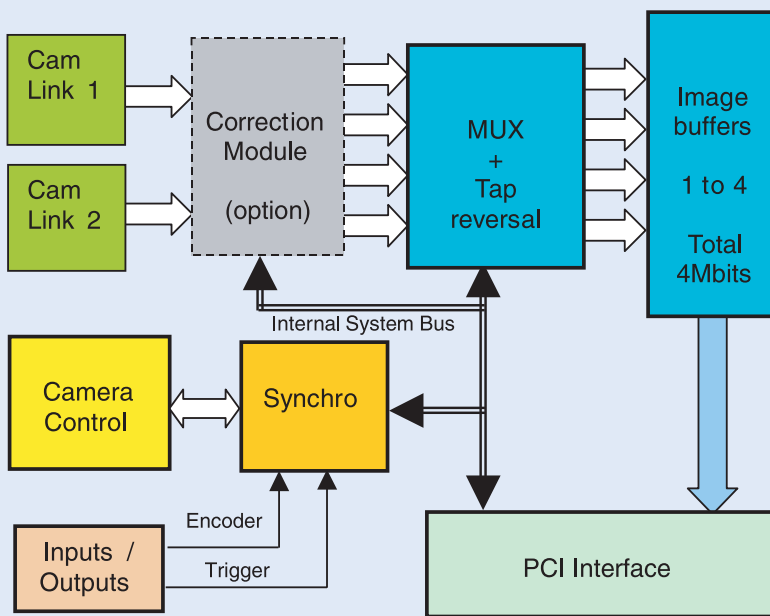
Cam Link 1

Cam Link 2

Correction Module

(option)

MUX + Tap reversal

Image buffers

1 to 4

Total 4Mbits

Internal System Bus

Camera Control

Synchro

Encoder

Trigger

Inputs / Outputs

PCI Interface